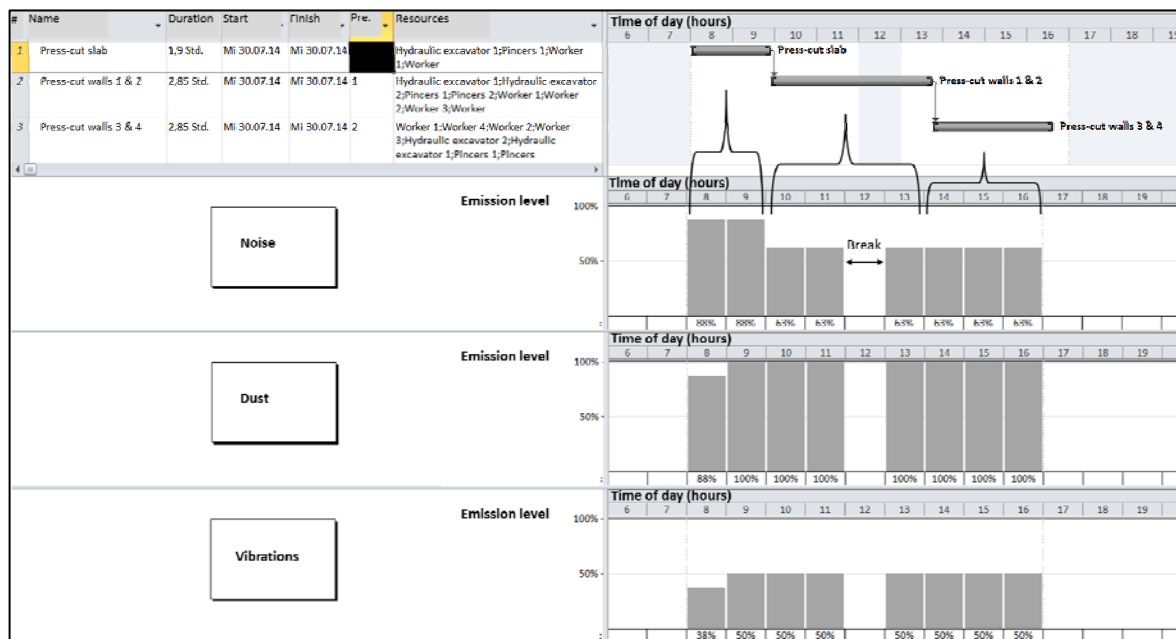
| # | Name | Duration | Start | Finish | Pre. | Resources |
|---|---|---|---|---|---|---|
| 1 | Press-cut slab | 1,9 Std. | Mi 30.07.14 | Mi 30.07.14 | | Hydraulic excavator 1;Pincers 1;Worker 1;Worker |
| 2 | Press-cut walls 1 & 2 | 2,85 Std. | Mi 30.07.14 | Mi 30.07.14 | 1 | Hydraulic excavator 1;Hydraulic excavator 2;Pincers 1;Pincers 2;Worker 1;Worker 2;Worker 3;Worker |
| 3 | Press-cut walls 3 & 4 | 2,85 Std. | Mi 30.07.14 | Mi 30.07.14 | 2 | Worker 1;Worker 4;Worker 2;Worker 3;Hydraulic excavator 2;Hydraulic excavator 1;Pincers 1;Pincers |

Time of day (hours)
6 7 8 9 10 11 12 13 14 15 16 17 18 19

Press-cut slab

Press-cut walls 1 & 2

Press-cut walls 3 & 4

Noise

Emission level

Time of day (hours)
6 7 8 9 10 11 12 13 14 15 16 17 18 19

100%

50%

Break

88% 88% 63% 63% 63% 63% 63% 63%

Dust

Emission level

Time of day (hours)
6 7 8 9 10 11 12 13 14 15 16 17 18 19

100%

50%

88% 100% 100% 100% 100% 100% 100% 100%

Vibrations

Emission level

Time of day (hours)
6 7 8 9 10 11 12 13 14 15 16 17 18 19

100%

50%

38% 50% 50% 50% 50% 50% 50% 50%